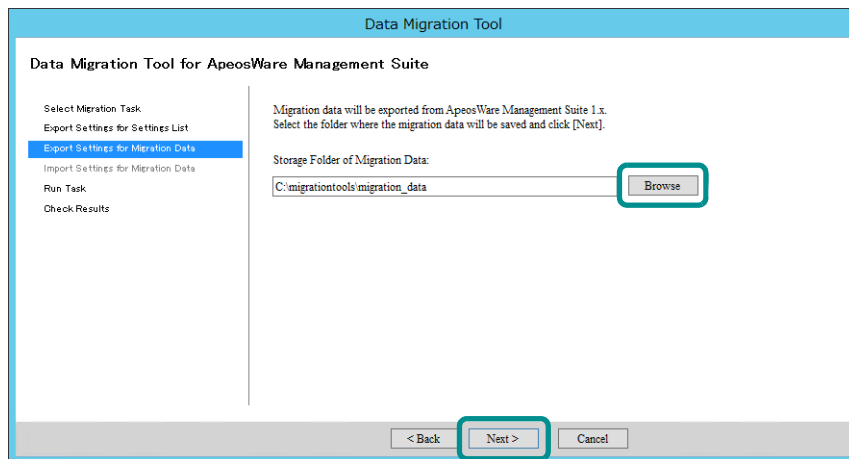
Data Migration Tool

Data Migration Tool for ApeosWare Management Suite

Select Migration Task
Export Settings for Settings List
Export Settings for Migration Data
Import Settings for Migration Data
Run Task
Check Results

Migration data will be exported from ApeosWare Management Suite 1.x.
Select the folder where the migration data will be saved and click [Next].

Storage Folder of Migration Data:

C:\migrationtools\migration_data

Browse

< Back

Next >

Cancel